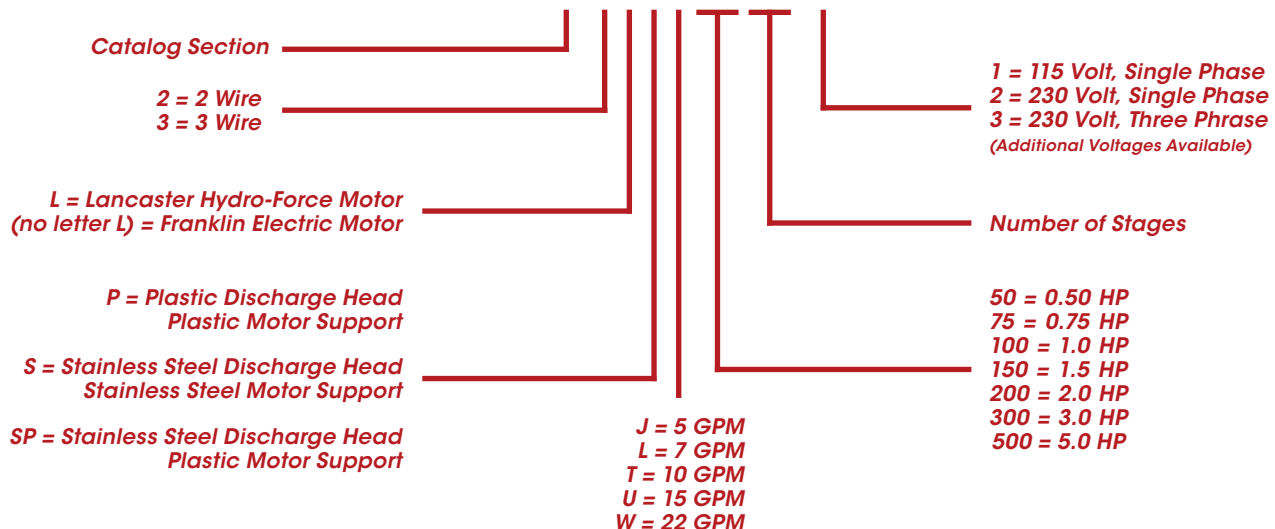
Catalog Section

2 = 2 Wire
3 = 3 Wire

L = Lancaster Hydro-Force Motor
(no letter L) = Franklin Electric Motor

P = Plastic Discharge Head
Plastic Motor Support

S = Stainless Steel Discharge Head
Stainless Steel Motor Support

SP = Stainless Steel Discharge Head
Plastic Motor Support

J = 5 GPM
L = 7 GPM
T = 10 GPM
U = 15 GPM
W = 22 GPM

1 = 115 Volt, Single Phase
2 = 230 Volt, Single Phase
3 = 230 Volt, Three Phrase
(Additional Voltages Available)

Number of Stages

50 = 0.50 HP
75 = 0.75 HP
100 = 1.0 HP
150 = 1.5 HP
200 = 2.0 HP
300 = 3.0 HP
500 = 5.0 HP